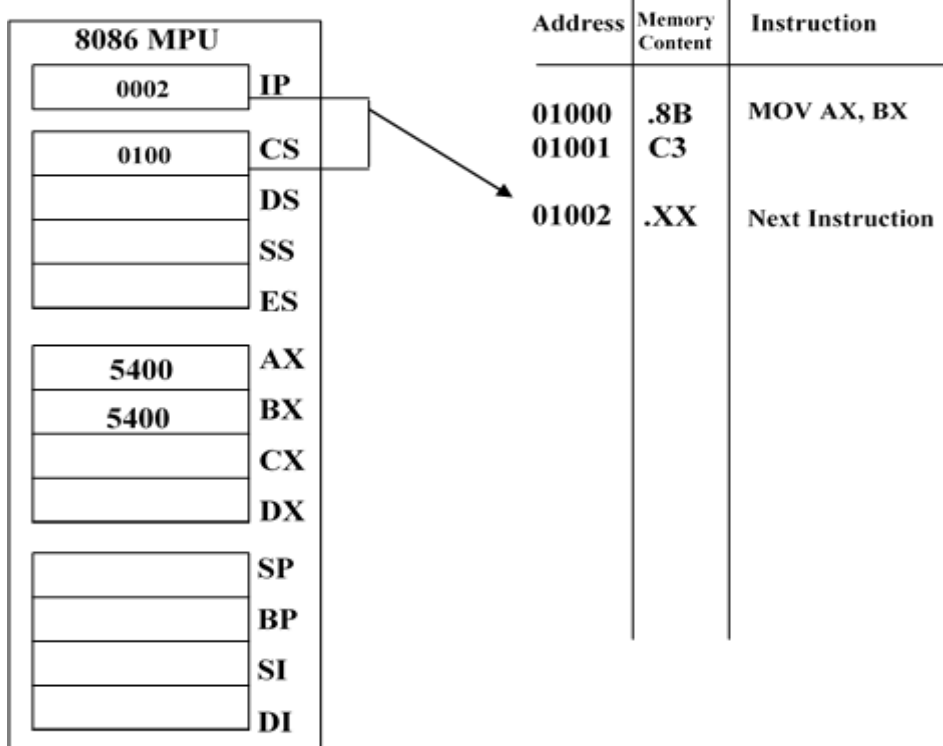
8086 MPU

| | |
|---|---|
| 0002 | IP |
| 0100 | CS |
| | DS |
| | SS |
| | ES |
| 5400 | AX |
| 5400 | BX |
| | CX |
| | DX |
| | SP |
| | BP |
| | SI |
| | DI |

| Address | Memory Content | Instruction |
|---|---|---|
| 01000 | .8B | MOV AX, BX |
| 01001 | C3 | |
| 01002 | .XX | Next Instruction |